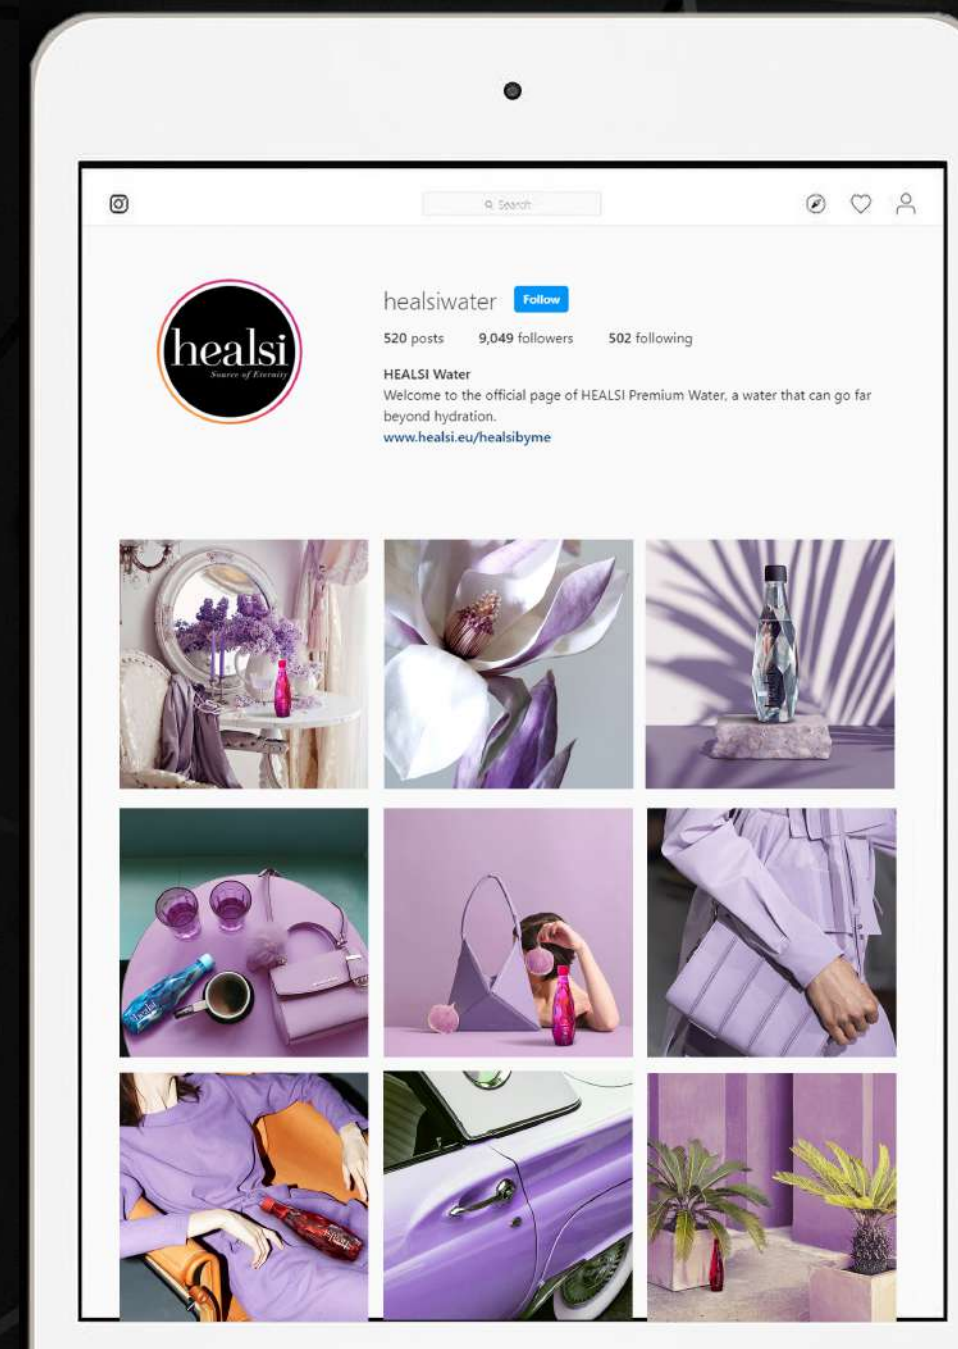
Search

healsi
Source of Eternity

healsiwater Follow

520 posts 9,049 followers 502 following

HEALSI Water
Welcome to the official page of HEALSI Premium Water, a water that can go far beyond hydration.
www.healsi.eu/healsibyme